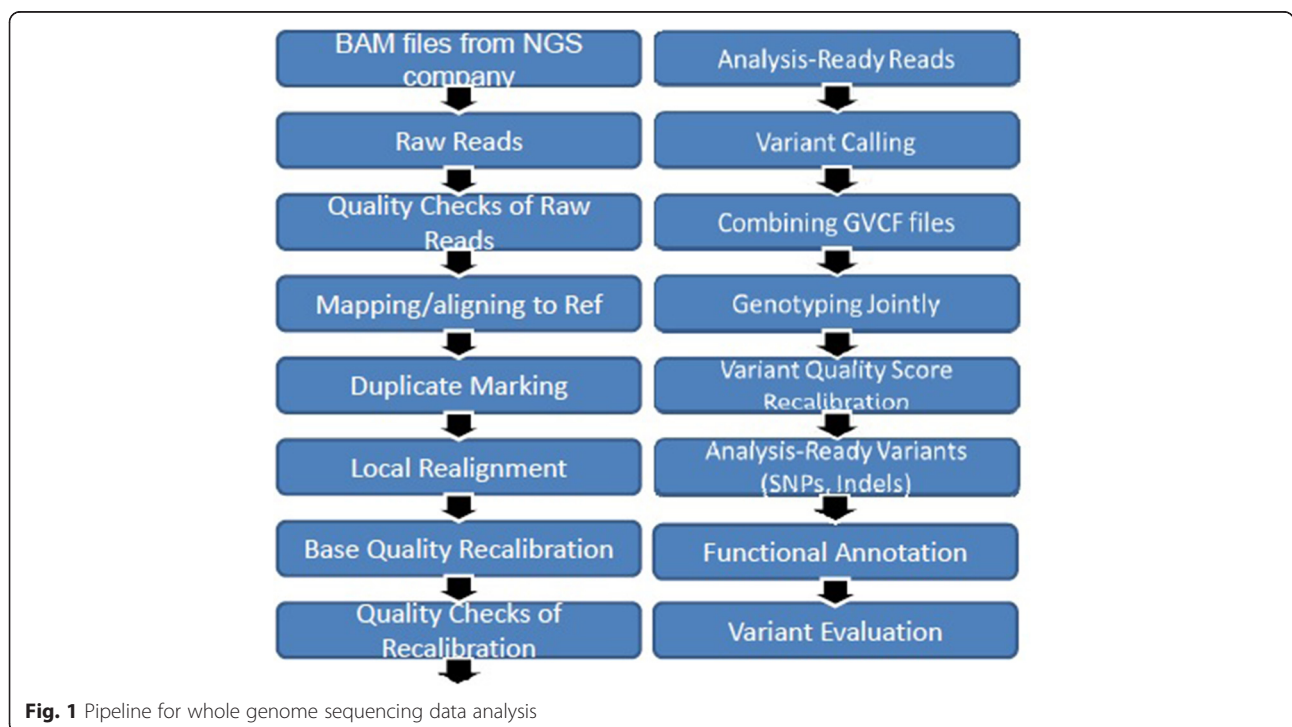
BAM files from NGS company

Raw Reads

Quality Checks of Raw Reads

Mapping/aligning to Ref

Duplicate Marking

Local Realignment

Base Quality Recalibration

Quality Checks of Recalibration

Analysis-Ready Reads

Variant Calling

Combining GVCF files

Genotyping Jointly

Variant Quality Score Recalibration

Analysis-Ready Variants (SNPs, Indels)

Functional Annotation

Variant Evaluation

**Fig. 1** Pipeline for whole genome sequencing data analysis